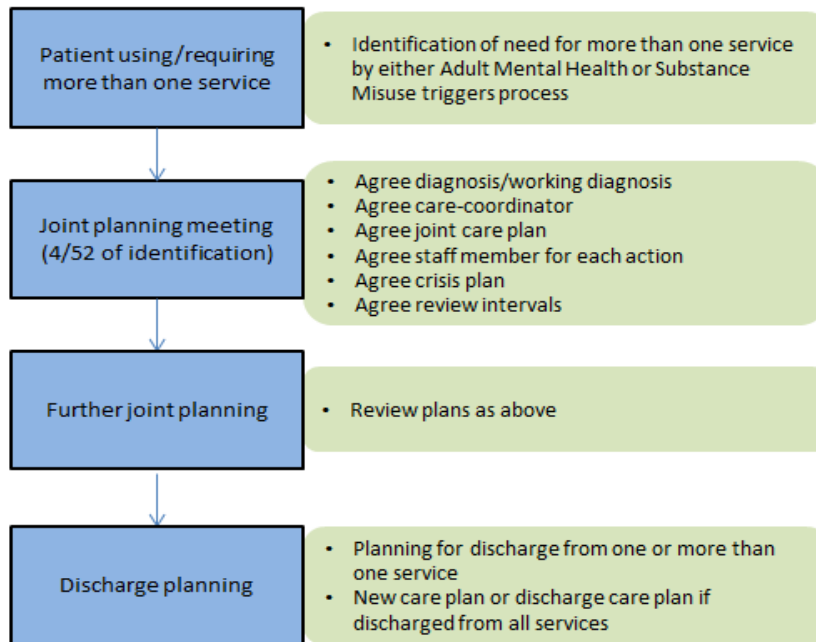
Patient using/requiring more than one service

- Identification of need for more than one service by either Adult Mental Health or Substance Misuse triggers process

Joint planning meeting (4/52 of identification)

- Agree diagnosis/working diagnosis
- Agree care-coordinator
- Agree joint care plan
- Agree staff member for each action
- Agree crisis plan
- Agree review intervals

Further joint planning

- Review plans as above

Discharge planning

- Planning for discharge from one or more than one service
- New care plan or discharge care plan if discharged from all services